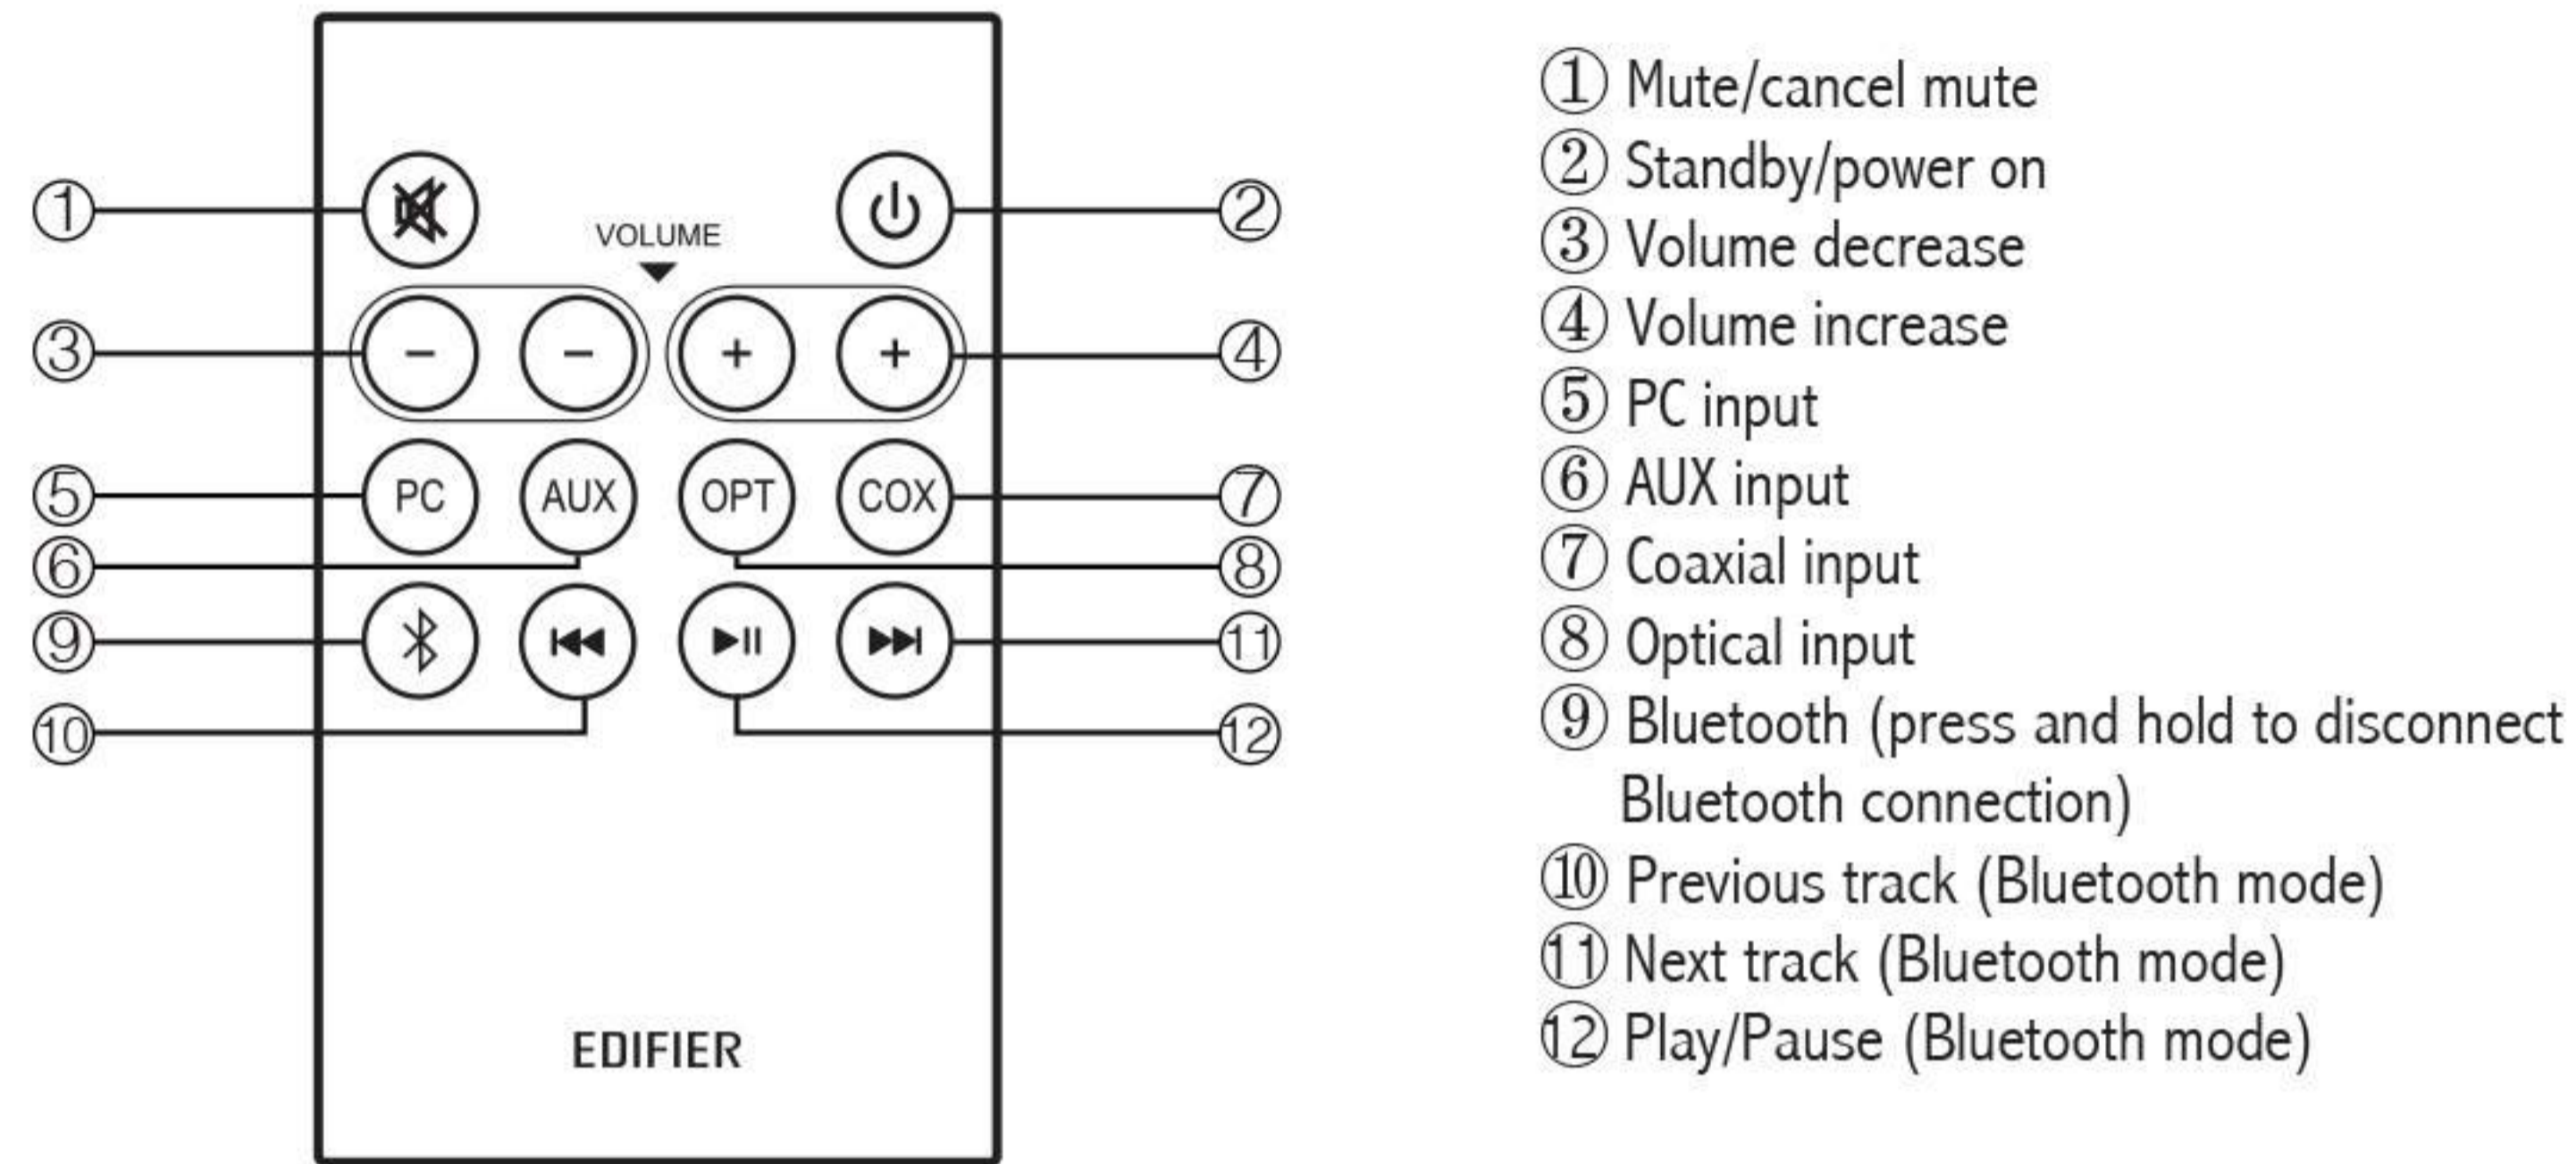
① ②
VOLUME
③ − − + + ④
⑤ PC AUX OPT COX ⑦
⑥ ⑧
⑨ ⑪
⑩ ⑫
EDIFIER

① Mute/cancel mute
② Standby/power on
③ Volume decrease
④ Volume increase
⑤ PC input
⑥ AUX input
⑦ Coaxial input
⑧ Optical input
⑨ Bluetooth (press and hold to disconnect Bluetooth connection)
⑩ Previous track (Bluetooth mode)
⑪ Next track (Bluetooth mode)
⑫ Play/Pause (Bluetooth mode)